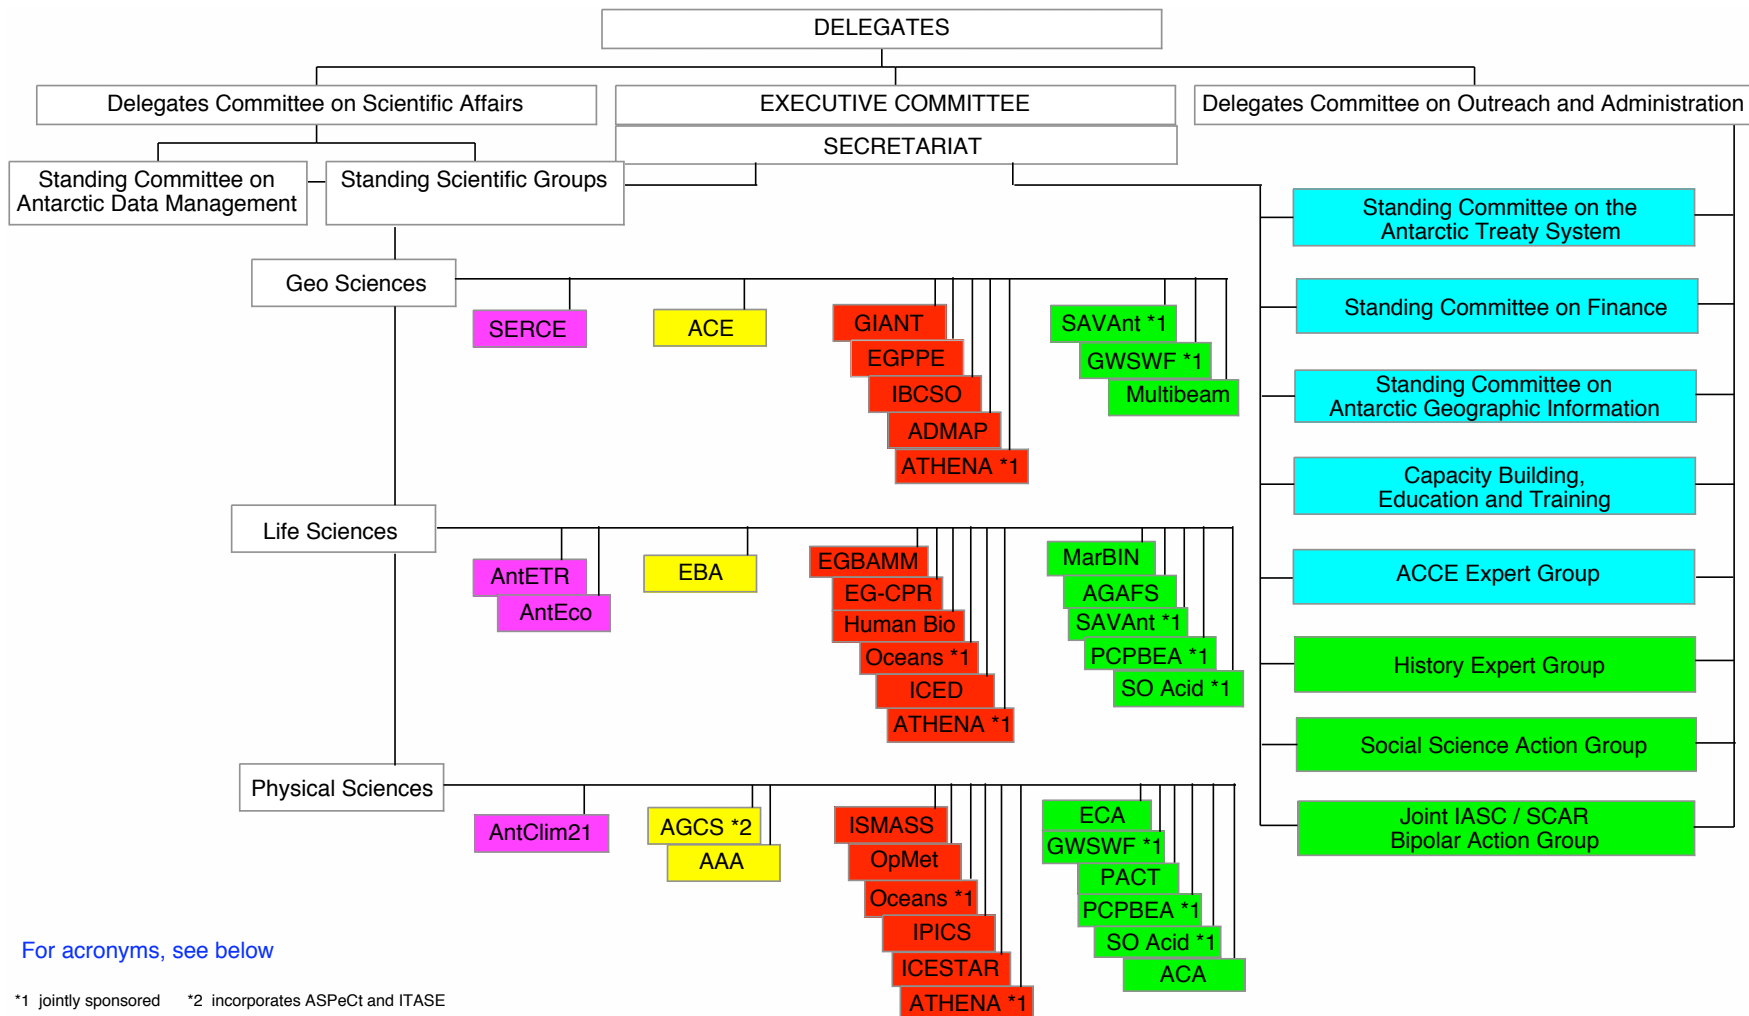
DELEGATES

Delegates Committee on Scientific Affairs

EXECUTIVE COMMITTEE

Delegates Committee on Outreach and Administration

SECRETARIAT

Standing Committee on Antarctic Data Management

Standing Scientific Groups

Standing Committee on the Antarctic Treaty System

Standing Committee on Finance

Standing Committee on Antarctic Geographic Information

Capacity Building, Education and Training

ACCE Expert Group

History Expert Group

Social Science Action Group

Joint IASC / SCAR Bipolar Action Group

Geo Sciences

SERCE

ACE

GIANT
EGPPE
IBCSO
ADMAP
ATHENA *1

SAVAnt *1
GWSWF *1
Multibeam

Life Sciences

AntETR
AntEco

EBA

EGBAMM
EG-CPR
Human Bio
Oceans *1
ICED
ATHENA *1

MarBIN
AGAFS
SAVAnt *1
PCPBEA *1
SO Acid *1

Physical Sciences

AntClim21

AGCS *2
AAA

ISMASS
OpMet
Oceans *1
IPICS
ICESTAR
ATHENA *1

ECA
GWSWF *1
PACT
PCPBEA *1
SO Acid *1
ACA

For acronyms, see below

*1 jointly sponsored *2 incorporates ASPeCt and ITASE